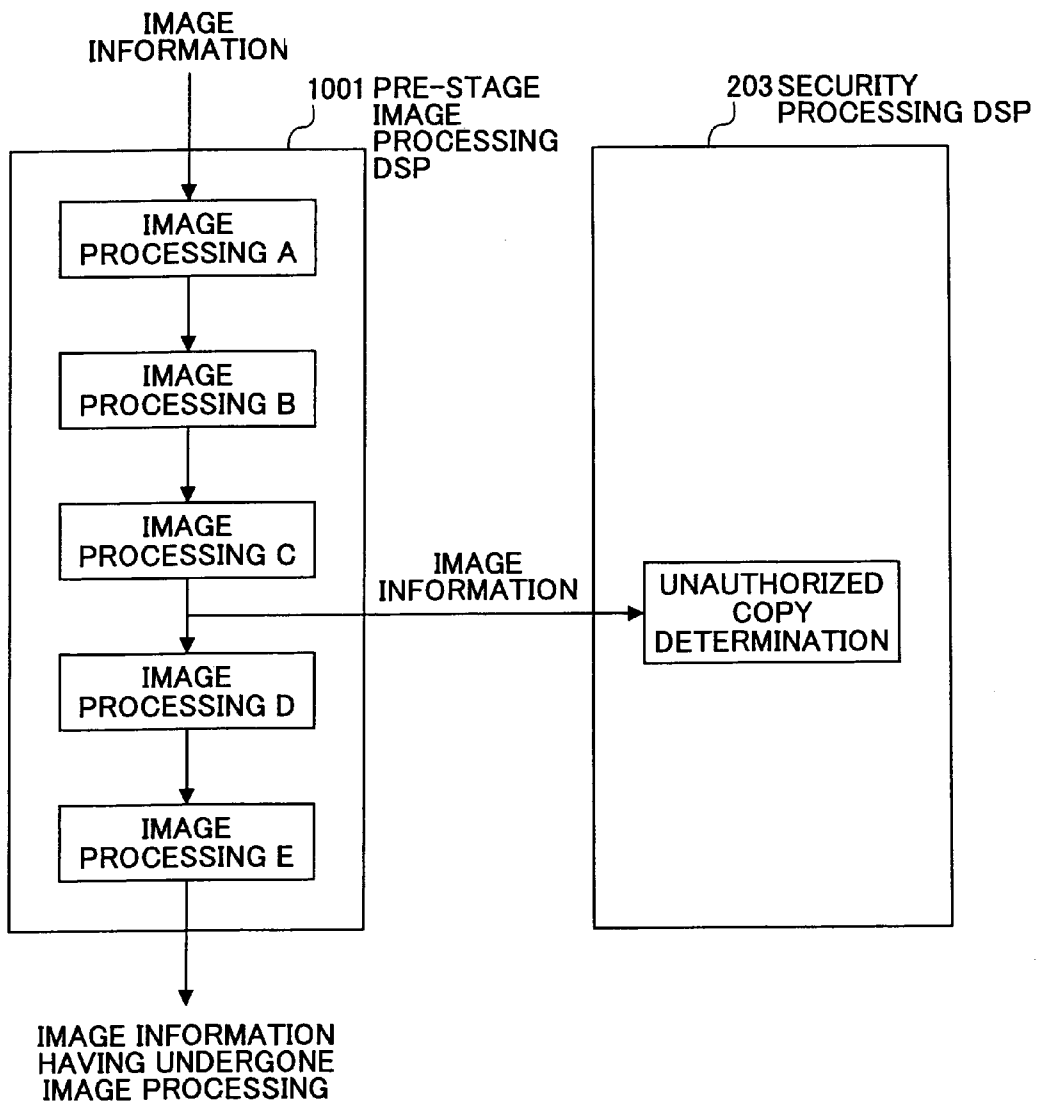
IMAGE INFORMATION

1001 PRE-STAGE IMAGE PROCESSING DSP

203 SECURITY PROCESSING DSP

IMAGE PROCESSING A

IMAGE PROCESSING B

IMAGE PROCESSING C

IMAGE INFORMATION

UNAUTHORIZED COPY DETERMINATION

IMAGE PROCESSING D

IMAGE PROCESSING E

IMAGE INFORMATION HAVING UNDERGONE IMAGE PROCESSING